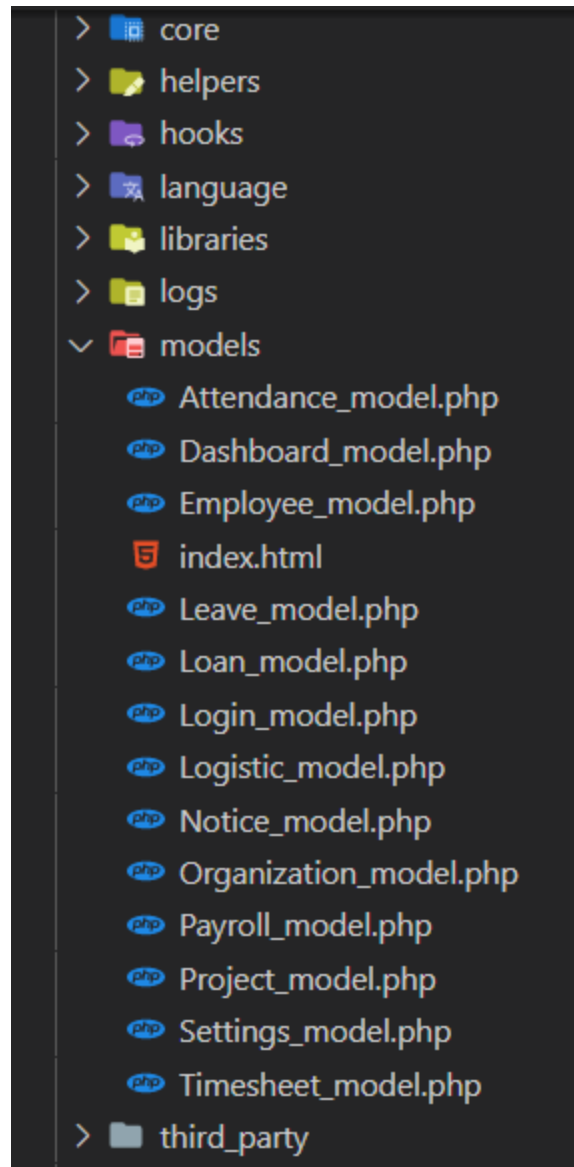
core
helpers
hooks
language
libraries
logs
models
Attendance_model.php
Dashboard_model.php
Employee_model.php
index.html
Leave_model.php
Loan_model.php
Login_model.php
Logistic_model.php
Notice_model.php
Organization_model.php
Payroll_model.php
Project_model.php
Settings_model.php
Timesheet_model.php
third_party